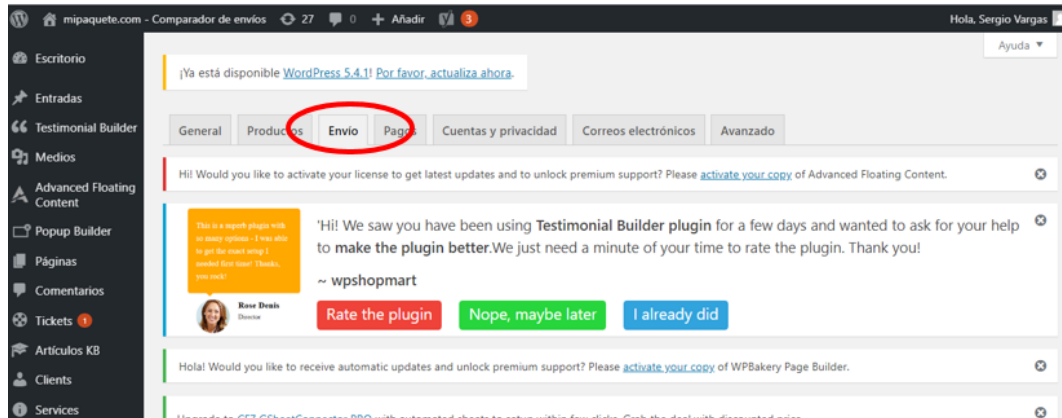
mipaquete.com - Comparador de envíos 27 0 + Añadir 3

Hola, Sergio Vargas

Escritorio
Entradas
Testimonial Builder
Medios
Advanced Floating Content
Popup Builder
Páginas
Comentarios
Tickets 1
Artículos KB
Clients
Services

Ayuda ▼

¡Ya está disponible WordPress 5.4.1! Por favor, actualiza ahora.

General | Productos | Envío | Pagos | Cuentas y privacidad | Correos electrónicos | Avanzado

Hi! Would you like to activate your license to get latest updates and to unlock premium support? Please activate your copy of Advanced Floating Content.

This is a superb plugin with so many options - I was able to get the exact setup I needed first time! Thanks, you rock!
Rose Denis
Doctor

'Hi! We saw you have been using Testimonial Builder plugin for a few days and wanted to ask for your help to make the plugin better.We just need a minute of your time to rate the plugin. Thank you!

~ wpshopmart

Rate the plugin | Nope, maybe later | I already did

Hola! Would you like to receive automatic updates and unlock premium support? Please activate your copy of WPBakery Page Builder.

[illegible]